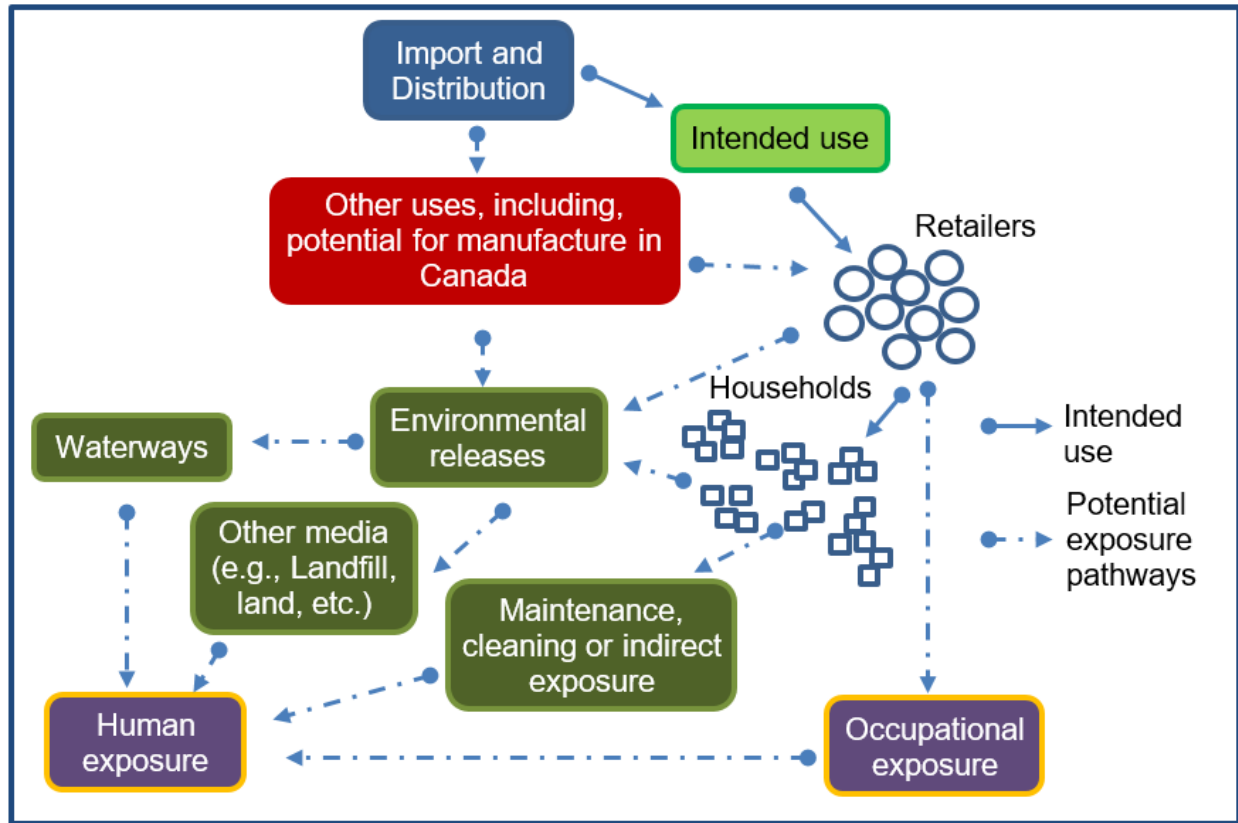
Import and Distribution

Intended use

Other uses, including, potential for manufacture in Canada

Retailers

Households

Environmental releases

Waterways

Other media (e.g., Landfill, land, etc.)

Maintenance, cleaning or indirect exposure

Human exposure

Occupational exposure

Intended use

Potential exposure pathways